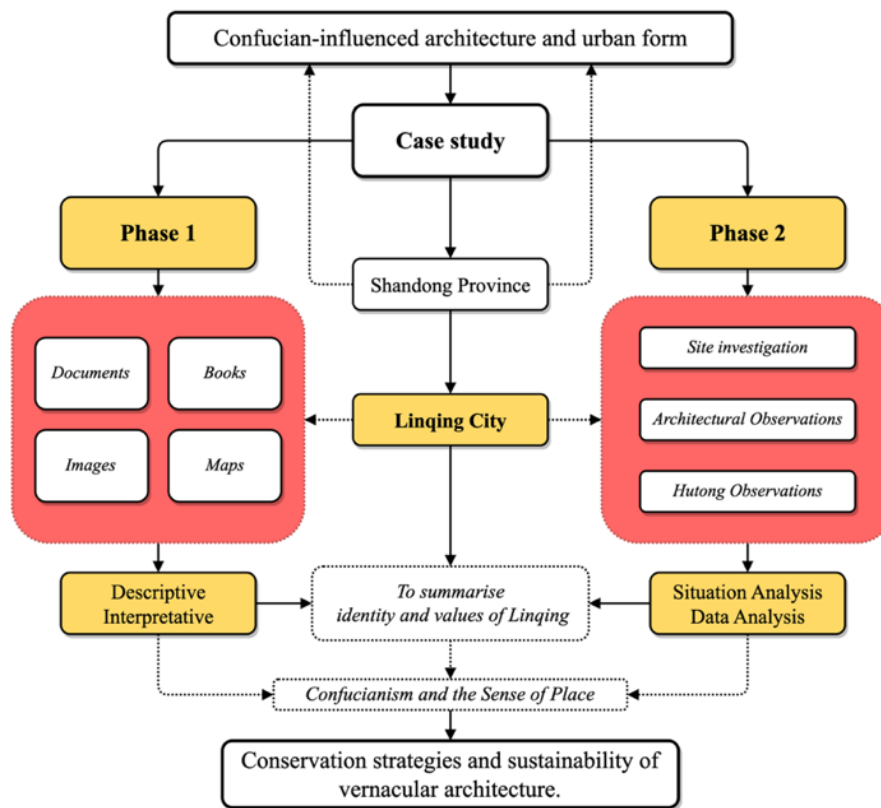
Confucian-influenced architecture and urban form

Case study

Phase 1

Phase 2

Shandong Province

Documents

Books

Images

Maps

Linqing City

Site investigation

Architectural Observations

Hutong Observations

Descriptive Interpretative

To summarise identity and values of Linqing

Situation Analysis Data Analysis

Confucianism and the Sense of Place

Conservation strategies and sustainability of vernacular architecture.